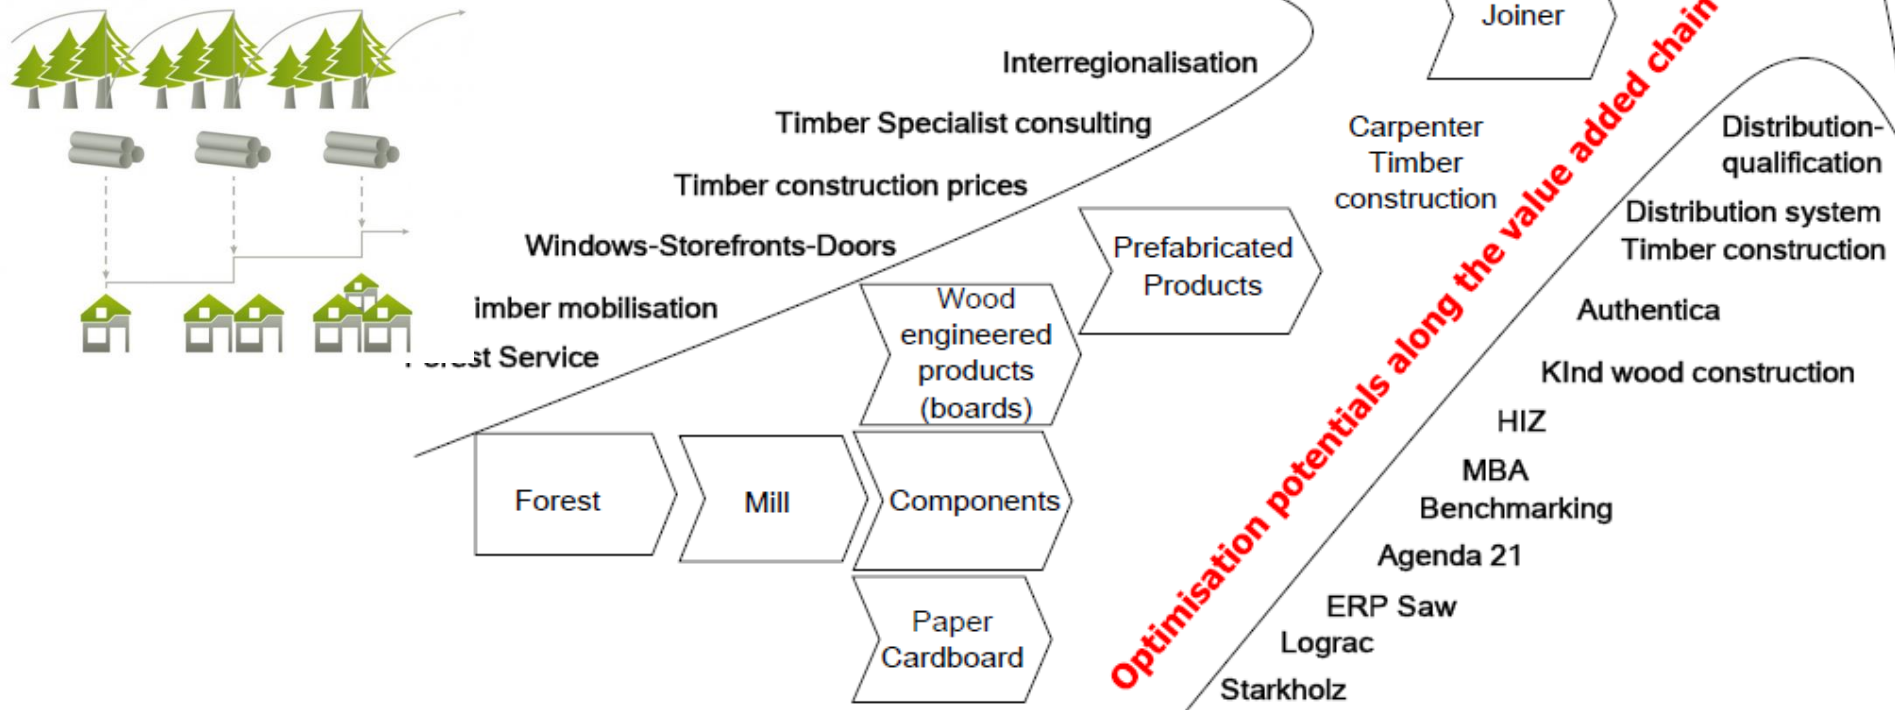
Interregionalisation

Timber Specialist consulting

Timber construction prices

Windows-Storefronts-Doors

imber mobilisation

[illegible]st Service

Joiner

Carpenter Timber construction

Prefabricated Products

Wood engineered products (boards)

Forest

Mill

Components

Paper Cardboard

Optimisation potentials along the value added chain

Distribution-qualification

Distribution system Timber construction

Authentica

KInd wood construction

HIZ

MBA

Benchmarking

Agenda 21

ERP Saw

Lograc

Starkholz